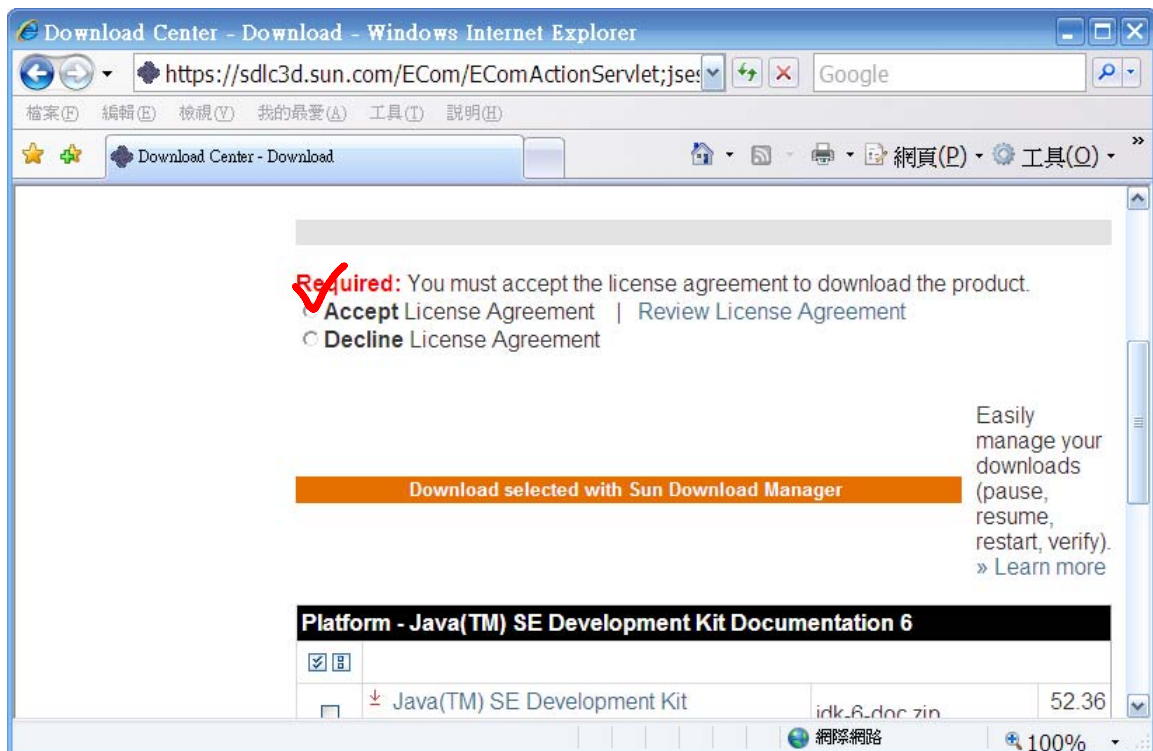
Download Center - Download - Windows Internet Explorer

https://sdlc3d.sun.com/ECom/EComActionServlet;jses

Google

檔案(F) 編輯(E) 檢視(V) 我的最愛(A) 工具(T) 說明(H)

Download Center - Download

網頁(P) 工具(O)

Required: You must accept the license agreement to download the product.
Accept License Agreement | Review License Agreement
Decline License Agreement

Download selected with Sun Download Manager

Easily manage your downloads (pause, resume, restart, verify).
» Learn more

Platform - Java(TM) SE Development Kit Documentation 6

| | | | |
|---|---|---|---|
| | Java(TM) SE Development Kit | jdk-6-doc.zip | 52.36 |

網際網路 100%